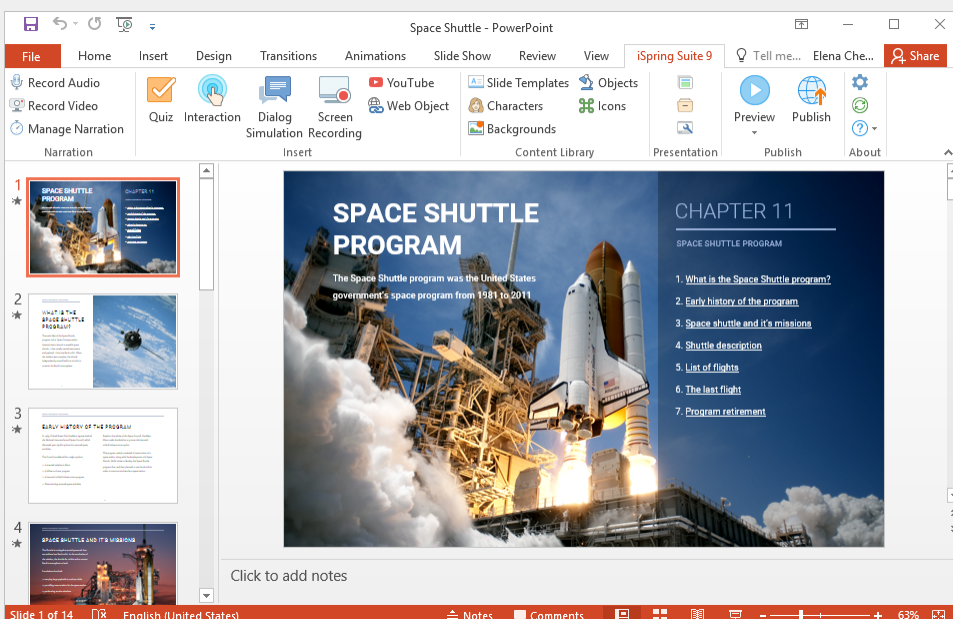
Space Shuttle - PowerPoint

File Home Insert Design Transitions Animations Slide Show Review View iSpring Suite 9 Tell me... Elena Che... Share

Record Audio
Record Video
Manage Narration
Narration

Quiz Interaction Dialog Simulation Screen Recording YouTube Web Object
Insert

Slide Templates Characters Backgrounds Objects Icons
Content Library

Presentation

Preview Publish
Publish

About

1

2

3

4

SPACE SHUTTLE PROGRAM

The Space Shuttle program was the United States government's space program from 1981 to 2011

CHAPTER 11

SPACE SHUTTLE PROGRAM

1. What is the Space Shuttle program?
2. Early history of the program
3. Space shuttle and it's missions
4. Shuttle description
5. List of flights
6. The last flight
7. Program retirement

Click to add notes

Slide 1 of 14 English (United States) Notes Comments 63%